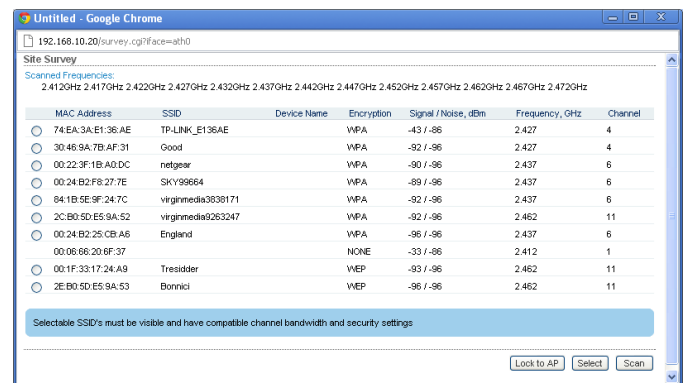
Untitled - Google Chrome

192.168.10.20/survey.cgi?iface=ath0

Site Survey

Scanned Frequencies:
2.412GHz 2.417GHz 2.422GHz 2.427GHz 2.432GHz 2.437GHz 2.442GHz 2.447GHz 2.452GHz 2.457GHz 2.462GHz 2.467GHz 2.472GHz

| | MAC Address | SSID | Device Name | Encryption | Signal / Noise, dBm | Frequency, GHz | Channel |
|---|---|---|---|---|---|---|---|
| ○ | 74:EA:3A:E1:36:AE | TP-LINK_E136AE | | WPA | -43 / -96 | 2.427 | 4 |
| ○ | 30:46:9A:7B:AF:31 | Good | | WPA | -92 / -96 | 2.427 | 4 |
| ○ | 00:22:3F:1B:A0:DC | netgear | | WPA | -90 / -96 | 2.437 | 6 |
| ○ | 00:24:B2:F8:27:7E | SKY99664 | | WPA | -89 / -96 | 2.437 | 6 |
| ○ | 84:1B:5E:9F:24:7C | virginmedia3838171 | | WPA | -92 / -96 | 2.437 | 6 |
| ○ | 2C:B0:5D:E5:9A:52 | virginmedia9263247 | | WPA | -92 / -96 | 2.462 | 11 |
| ○ | 00:24:B2:25:CB:A6 | England | | WPA | -96 / -96 | 2.437 | 6 |
| | 00:06:66:20:6F:37 | | | NONE | -33 / -86 | 2.412 | 1 |
| ○ | 00:1F:33:17:24:A9 | Tresidder | | WEP | -93 / -96 | 2.462 | 11 |
| ○ | 2E:B0:5D:E5:9A:53 | Bonnici | | WEP | -96 / -96 | 2.462 | 11 |

Selectable SSID's must be visible and have compatible channel bandwidth and security settings

Lock to AP | Select | Scan